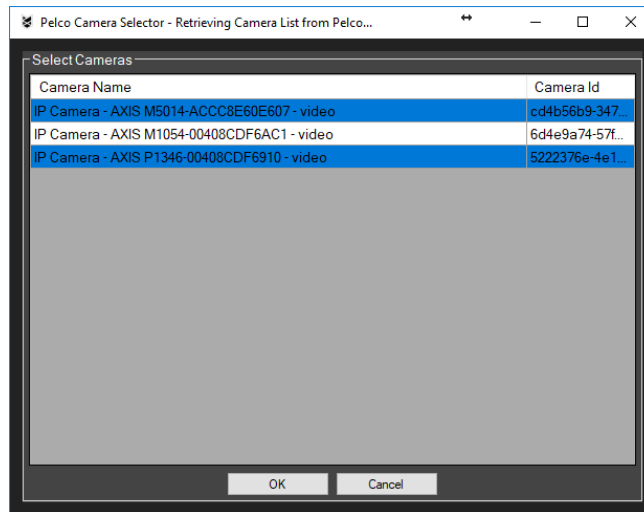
Pelco Camera Selector - Retrieving Camera List from Pelco...

Select Cameras

| Camera Name | Camera Id |
|---|---|
| IP Camera - AXIS M5014-ACCC8E60E607 - video | cd4b56b9-347... |
| IP Camera - AXIS M1054-00408CDF6AC1 - video | 6d4e9a74-57f... |
| IP Camera - AXIS P1346-00408CDF6910 - video | 5222376e-4e1... |

OK

Cancel